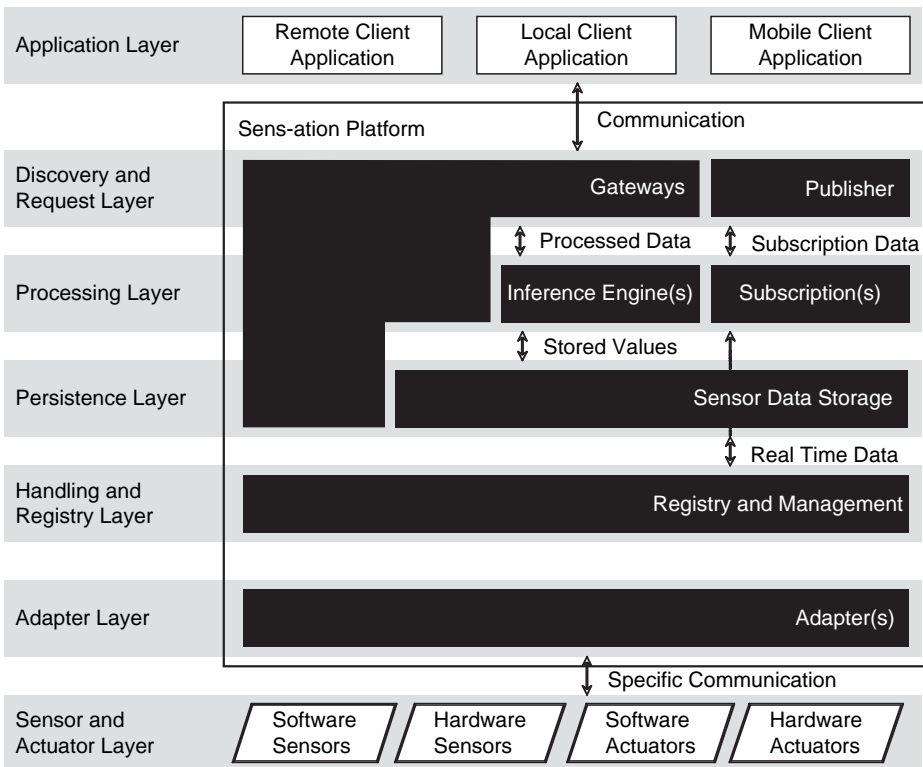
Application Layer

Remote Client Application

Local Client Application

Mobile Client Application

Sens-ation Platform

Communication

Discovery and Request Layer

Gateways

Publisher

Processed Data

Subscription Data

Processing Layer

Inference Engine(s)

Subscription(s)

Stored Values

Persistence Layer

Sensor Data Storage

Real Time Data

Handling and Registry Layer

Registry and Management

Adapter Layer

Adapter(s)

Specific Communication

Sensor and Actuator Layer

Software Sensors

Hardware Sensors

Software Actuators

Hardware Actuators